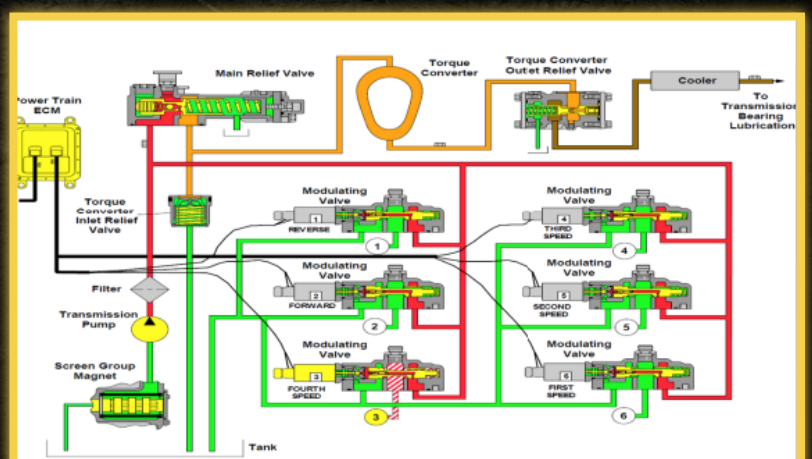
Main Relief Valve

Torque Converter

Torque Converter Outlet Relief Valve

Cooler

To Transmission Bearing Lubrication

Power Train ECM

Torque Converter Inlet Relief Valve

Modulating Valve

1

REVERSE

1

Modulating Valve

4

THIRD SPEED

4

Modulating Valve

2

FORWARD

2

Modulating Valve

5

SECOND SPEED

5

Filter

Transmission Pump

Modulating Valve

3

FOURTH SPEED

3

Modulating Valve

6

FIRST SPEED

6

Screen Group Magnet

Tank